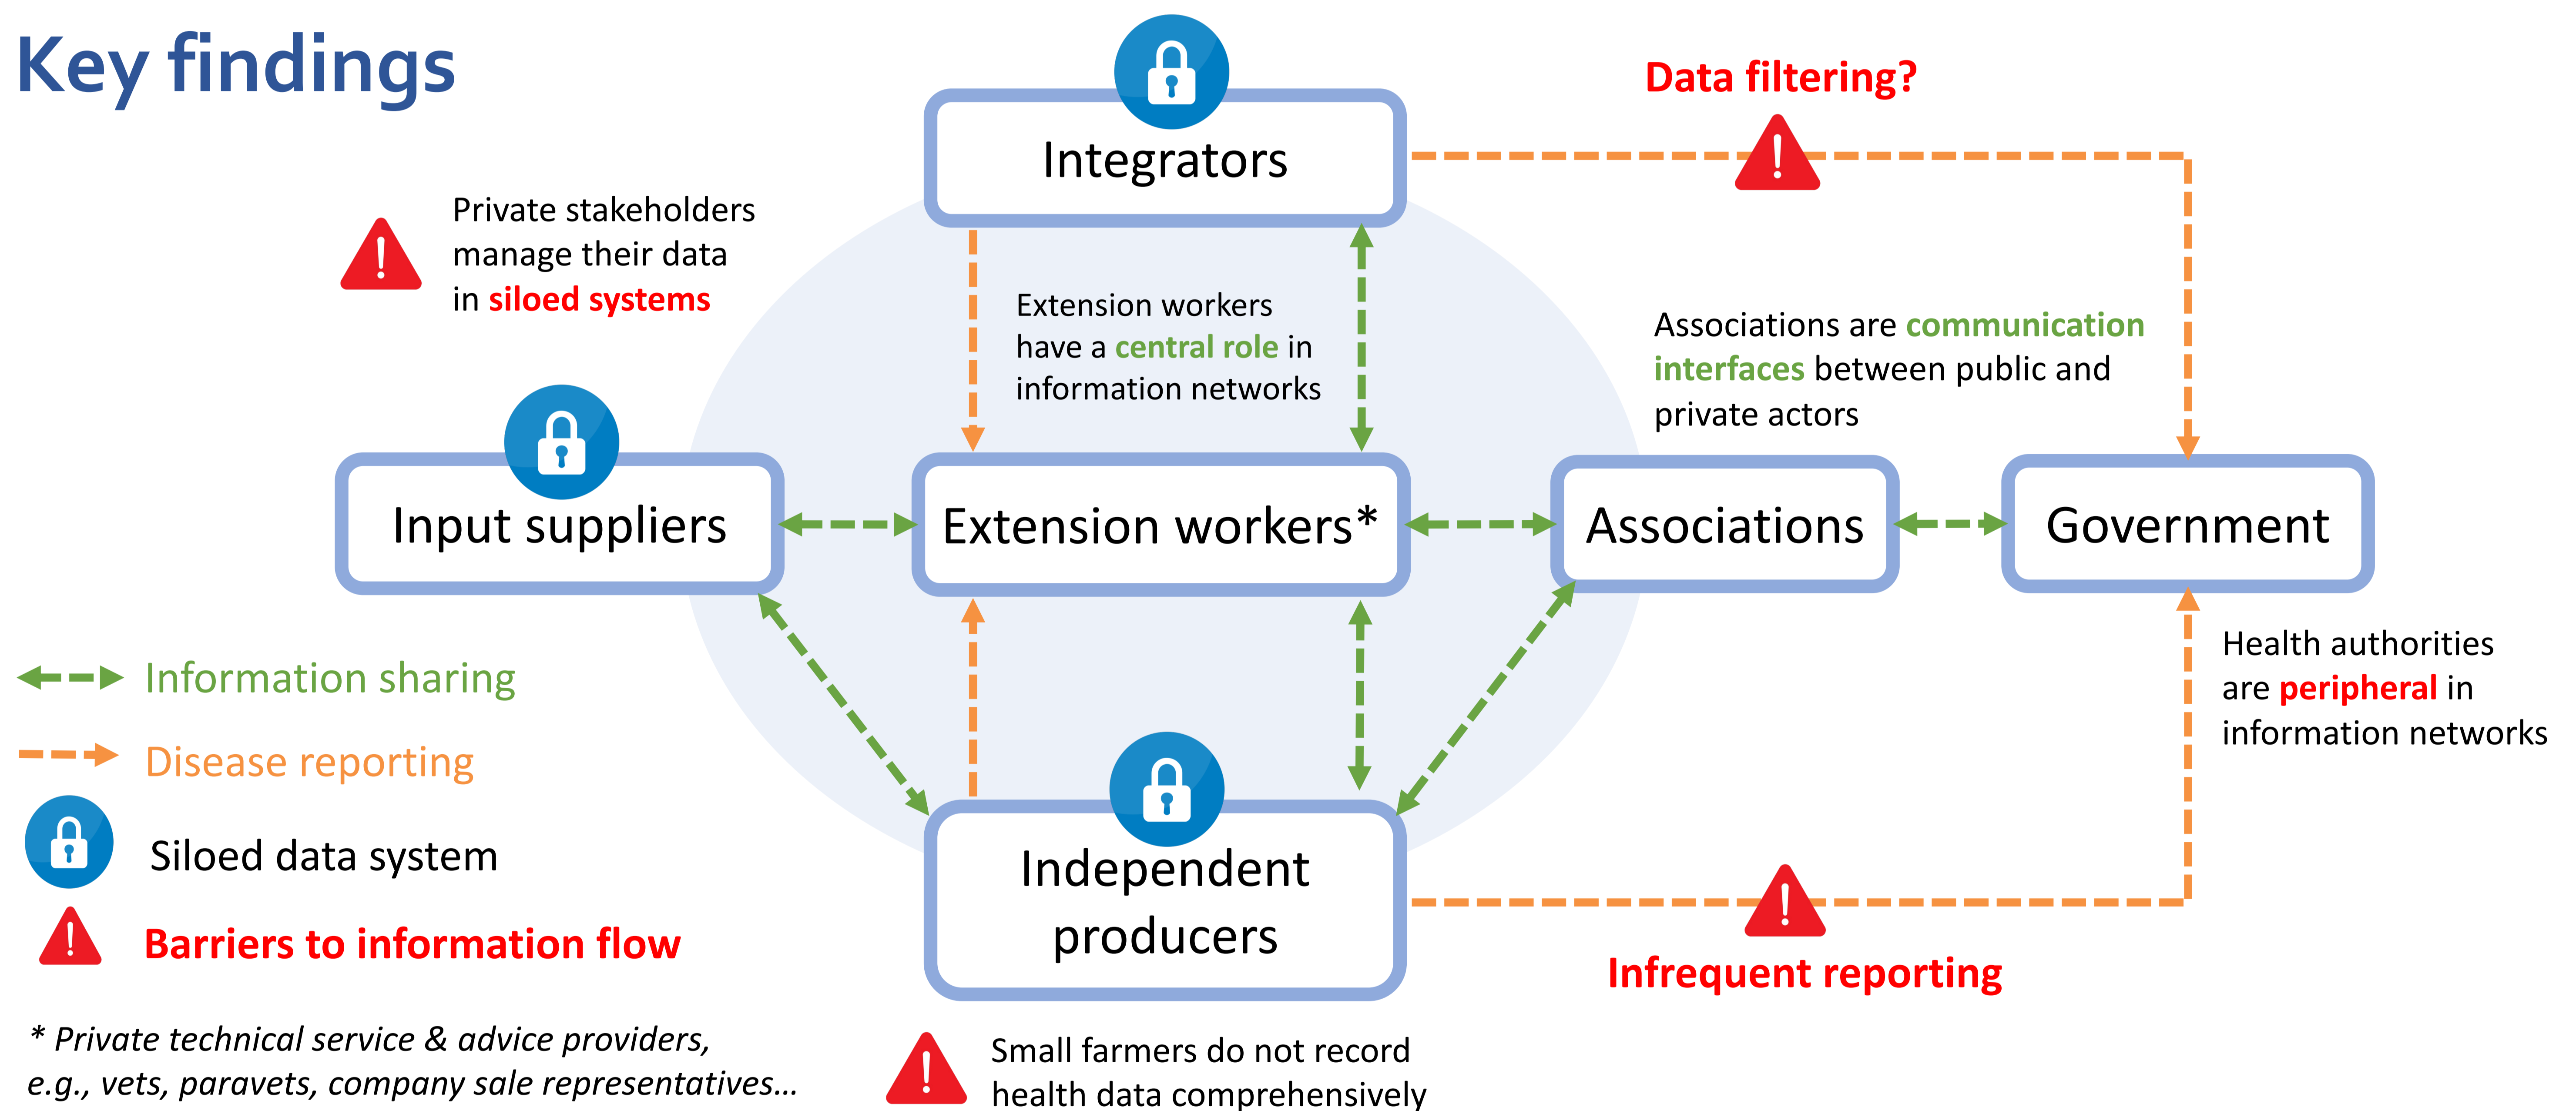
Key findings

Integrators

Data filtering?

Private stakeholders manage their data in siloed systems

Extension workers have a central role in information networks

Associations are communication interfaces between public and private actors

Input suppliers

Extension workers*

Associations

Government

Health authorities are peripheral in information networks

Information sharing

Disease reporting

Siloed data system

Barriers to information flow

Independent producers

Infrequent reporting

* Private technical service & advice providers, e.g., vets, paravets, company sale representatives…

Small farmers do not record health data comprehensively